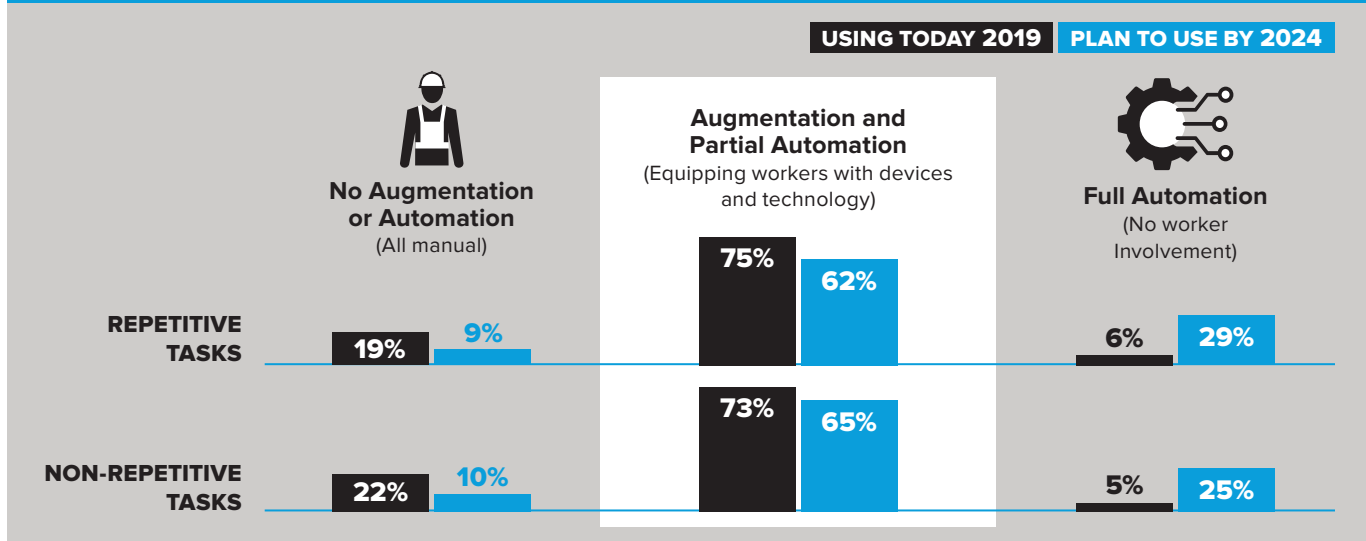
USING TODAY 2019 PLAN TO USE BY 2024

No Augmentation or Automation
(All manual)

Augmentation and Partial Automation
(Equipping workers with devices and technology)

Full Automation
(No worker Involvement)

REPETITIVE TASKS

19% 9%

75% 62%

6% 29%

NON-REPETITIVE TASKS

22% 10%

73% 65%

5% 25%